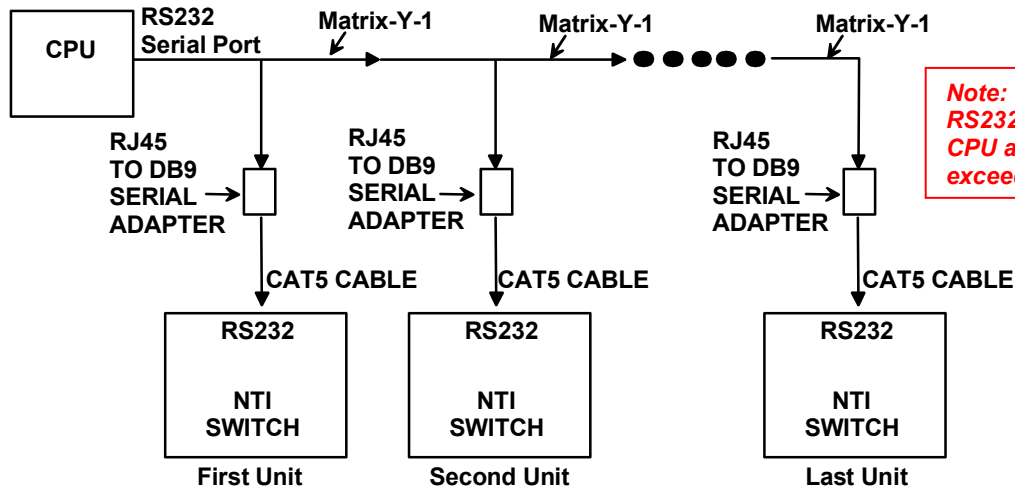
CPU

RS232
Serial Port

Matrix-Y-1

Matrix-Y-1

Matrix-Y-1

Note:
RS232
CPU a
excee

RJ45
TO DB9
SERIAL
ADAPTER

RJ45
TO DB9
SERIAL
ADAPTER

RJ45
TO DB9
SERIAL
ADAPTER

CAT5 CABLE

CAT5 CABLE

CAT5 CABLE

RS232

NTI
SWITCH

First Unit

RS232

NTI
SWITCH

Second Unit

RS232

NTI
SWITCH

Last Unit